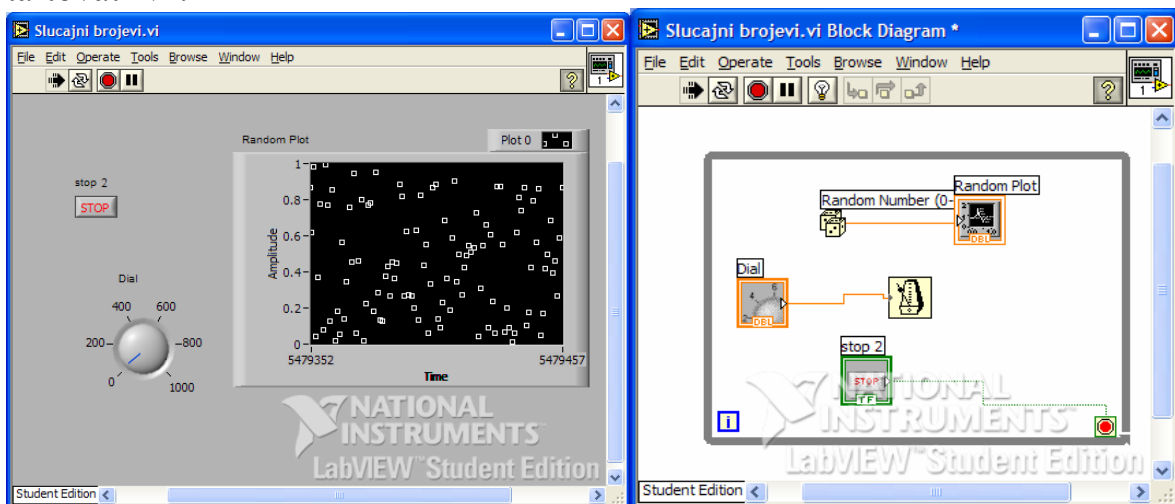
Slucajni brojevi.vi

File Edit Operate Tools Browse Window Help

Random Plot

Plot 0

stop 2

STOP

1
0.8
0.6
0.4
0.2
0

Amplitude

5479352 5479457

Time

Dial

400 600
200 800
0 1000

NATIONAL INSTRUMENTS
LabVIEW Student Edition

Student Edition

Slucajni brojevi.vi Block Diagram *

File Edit Operate Tools Browse Window Help

Random Number (0-

Random Plot

DBL

Dial

DBL

stop 2

STOP

TF

i

NATIONAL INSTRUMENTS
LabVIEW Student Edition

Student Edition